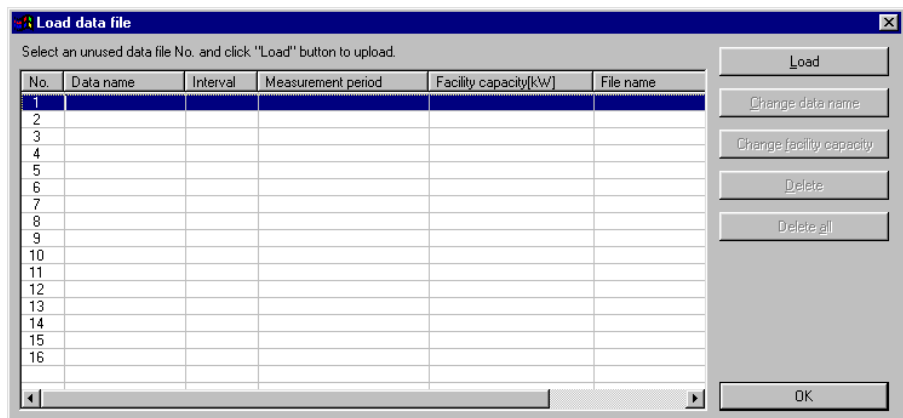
Load data file

Select an unused data file No. and click "Load" button to upload.

| No. | Data name | Interval | Measurement period | Facility capacity[kW] | File name |
|---|---|---|---|---|---|
| 1 | | | | | |
| 2 | | | | | |
| 3 | | | | | |
| 4 | | | | | |
| 5 | | | | | |
| 6 | | | | | |
| 7 | | | | | |
| 8 | | | | | |
| 9 | | | | | |
| 10 | | | | | |
| 11 | | | | | |
| 12 | | | | | |
| 13 | | | | | |
| 14 | | | | | |
| 15 | | | | | |
| 16 | | | | | |

Load

Change data name

Change facility capacity

Delete

Delete all

OK